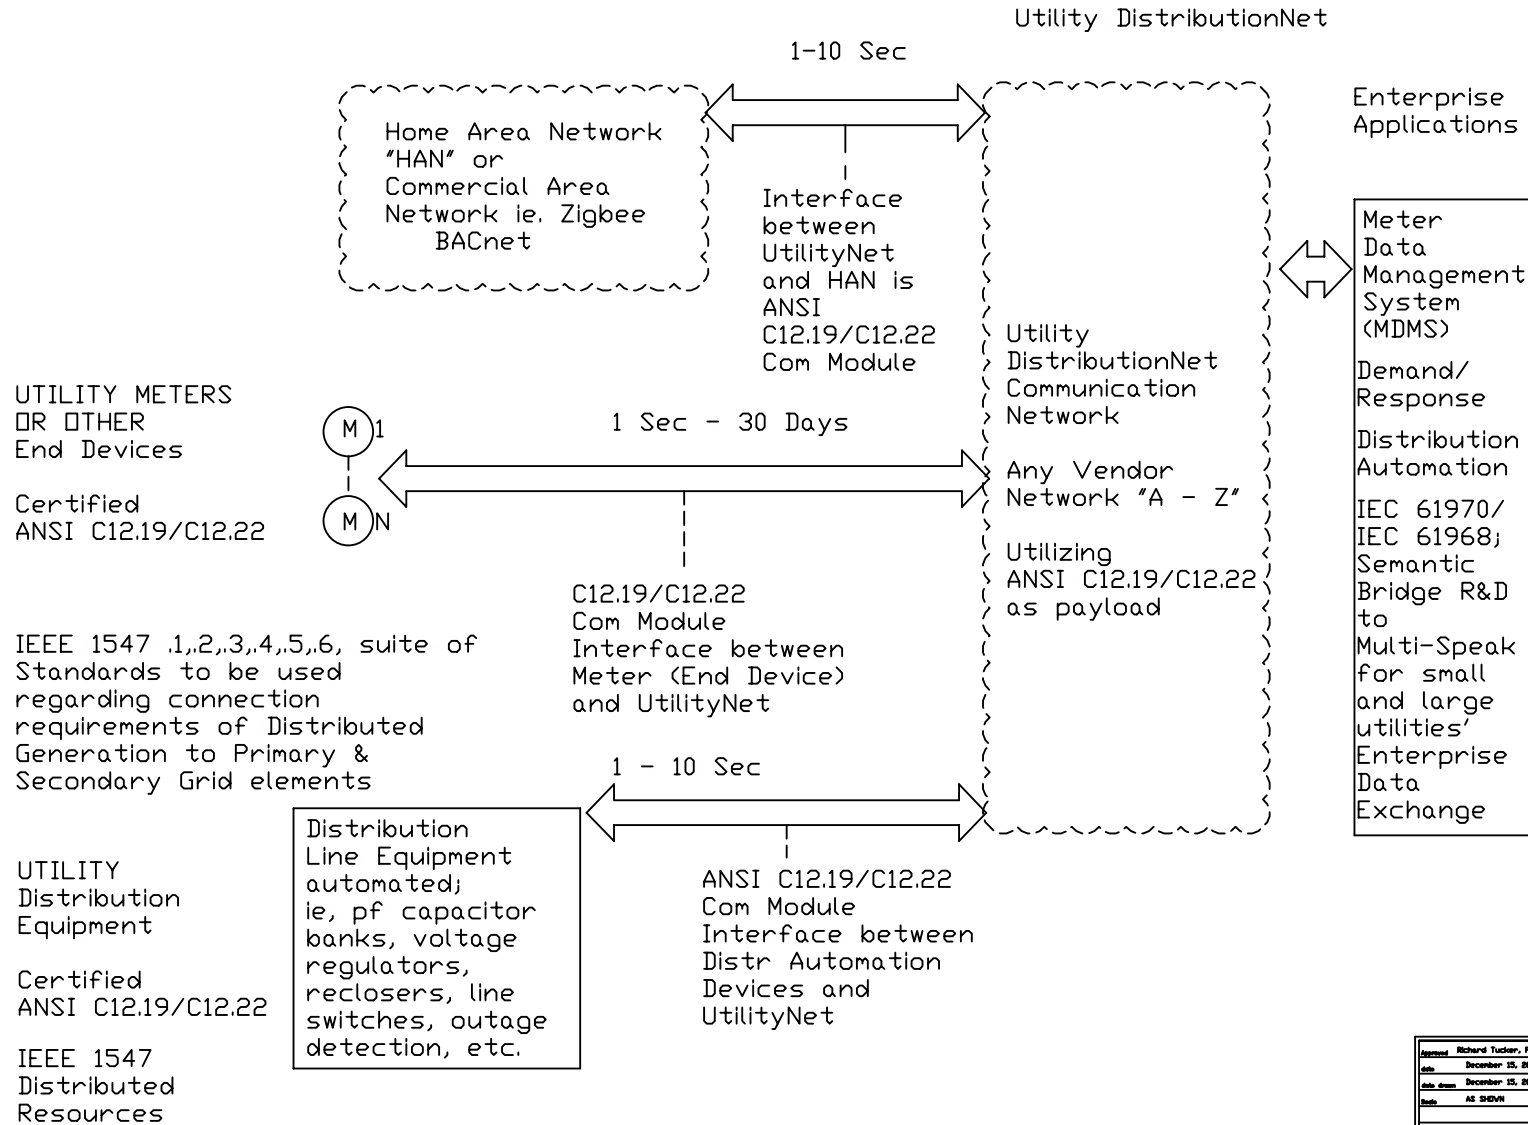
Utility DistributionNet

1-10 Sec

Home Area Network "HAN" or Commercial Area Network ie. Zigbee BACnet

Interface between UtilityNet and HAN is ANSI C12.19/C12.22 Com Module

Enterprise Applications

Meter Data Management System (MDMS)

Demand/ Response

Distribution Automation

IEC 61970/ IEC 61968; Semantic Bridge R&D to Multi-Speak for small and large utilities' Enterprise Data Exchange

UTILITY METERS OR OTHER End Devices

Certified ANSI C12.19/C12.22

M 1

M N

1 Sec - 30 Days

Utility DistributionNet Communication Network

Any Vendor Network "A - Z"

Utilizing ANSI C12.19/C12.22 as payload

C12.19/C12.22 Com Module Interface between Meter (End Device) and UtilityNet

IEEE 1547 .1,.2,.3,.4,.5,.6, suite of Standards to be used regarding connection requirements of Distributed Generation to Primary & Secondary Grid elements

1 - 10 Sec

Distribution Line Equipment automated; ie, pf capacitor banks, voltage regulators, reclosers, line switches, outage detection, etc.

ANSI C12.19/C12.22 Com Module Interface between Distr Automation Devices and UtilityNet

UTILITY Distribution Equipment

Certified ANSI C12.19/C12.22

IEEE 1547 Distributed Resources

| Approved | Richard Tucker, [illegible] |
|---|---|
| date | December 15, 2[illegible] |
| date drawn | December 15, 2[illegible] |
| Scale | AS SHOWN |